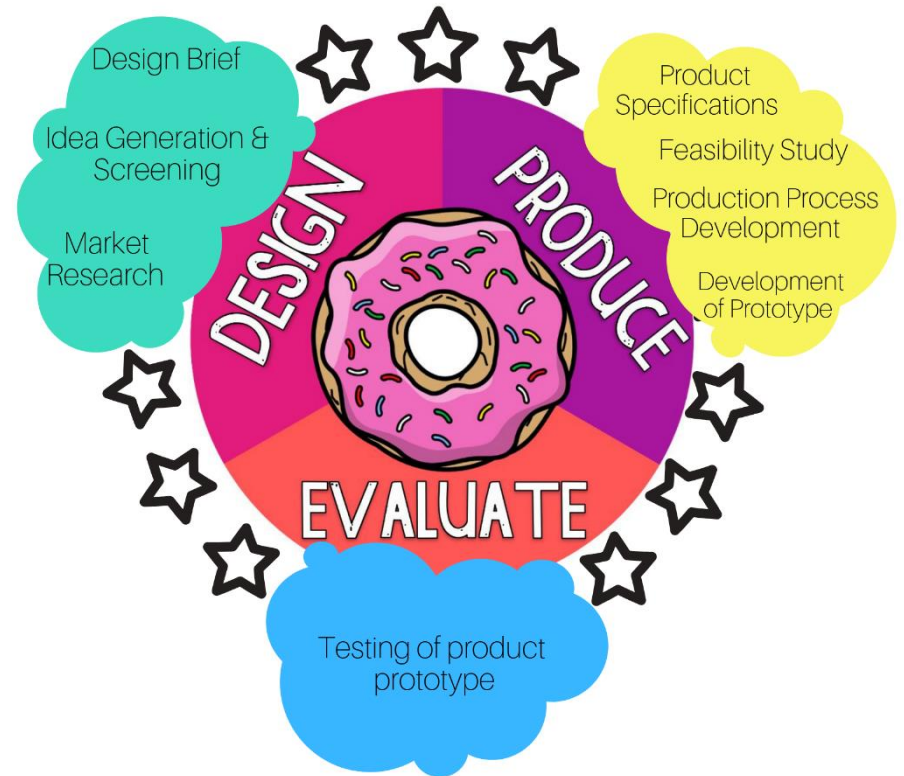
Design Brief

Idea Generation & Screening

Market Research

DESIGN

PRODUCE

Product Specifications

Feasibility Study

Production Process Development

Development of Prototype

EVALUATE

Testing of product prototype